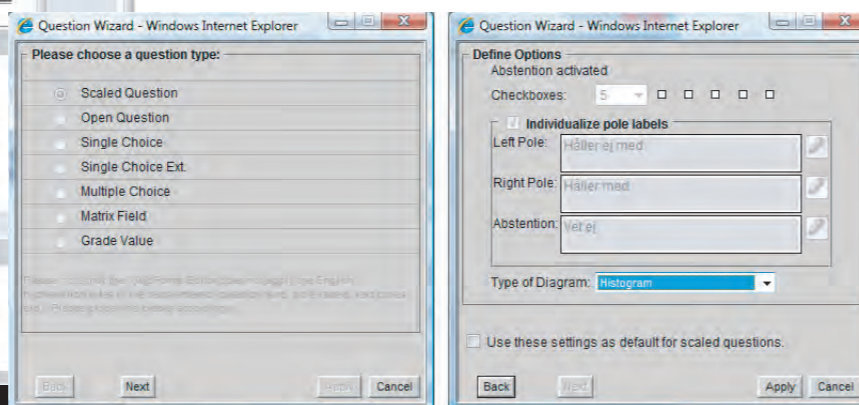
Question Wizard - Windows Internet Explorer

Please choose a question type:

Scaled Question
Open Question
Single Choice
Single Choice Ext.
Multiple Choice
Matrix Field
Grade Value

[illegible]

Back Next Apply Cancel

Question Wizard - Windows Internet Explorer

Define Options
Abstention activated
Checkboxes: 5

Individualize pole labels
Left Pole: Håller ej med
Right Pole: Håller med
Abstention: Vet ej

Type of Diagram: Histogram

Use these settings as default for scaled questions.

Back Next Apply Cancel